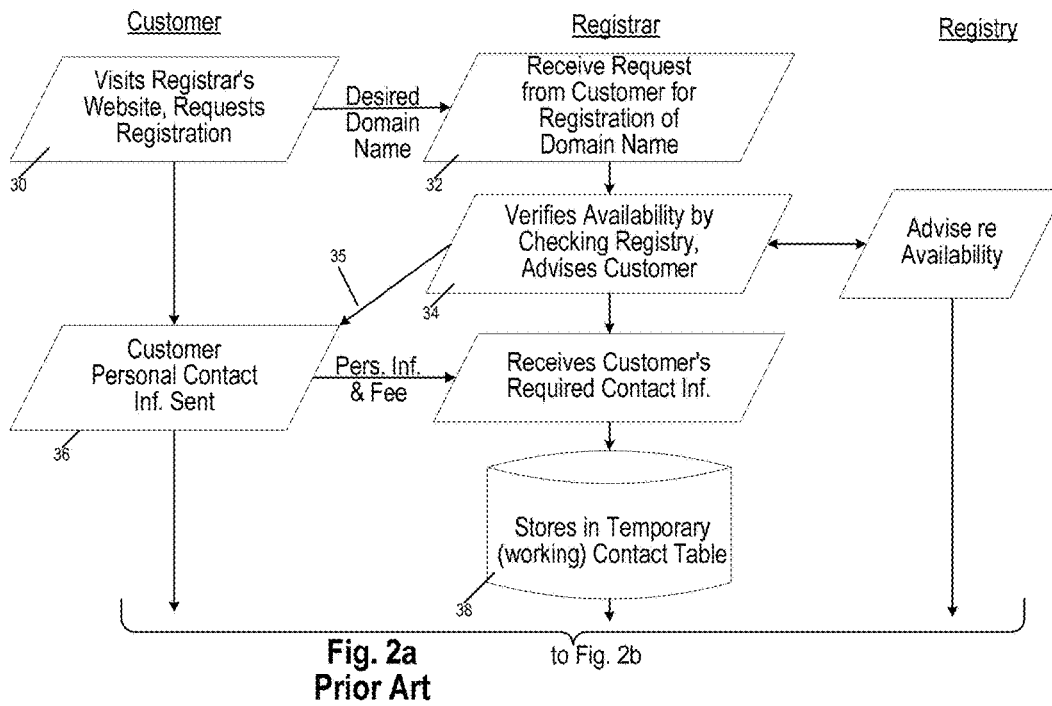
Customer

Registrar

Registry

Visits Registrar's Website, Requests Registration

30

Desired Domain Name

Receive Request from Customer for Registration of Domain Name

32

Verifies Availability by Checking Registry, Advises Customer

34

Advise re Availability

35

Customer Personal Contact Inf. Sent

36

Pers. Inf. & Fee

Receives Customer's Required Contact Inf.

Stores in Temporary (working) Contact Table

38

Fig. 2a
Prior Art

to Fig. 2b